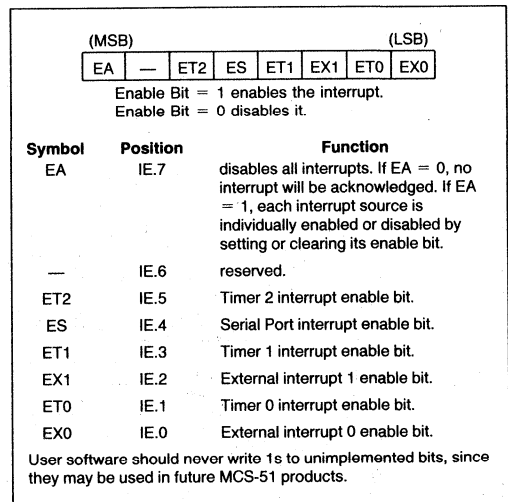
(MSB) (LSB)

| EA | — | ET2 | ES | ET1 | EX1 | ET0 | EX0 |
|---|---|---|---|---|---|---|---|

Enable Bit = 1 enables the interrupt.
Enable Bit = 0 disables it.

| Symbol | Position | Function |
|---|---|---|
| EA | IE.7 | disables all interrupts. If EA = 0, no interrupt will be acknowledged. If EA = 1, each interrupt source is individually enabled or disabled by setting or clearing its enable bit. |
| — | IE.6 | reserved. |
| ET2 | IE.5 | Timer 2 interrupt enable bit. |
| ES | IE.4 | Serial Port interrupt enable bit. |
| ET1 | IE.3 | Timer 1 interrupt enable bit. |
| EX1 | IE.2 | External interrupt 1 enable bit. |
| ET0 | IE.1 | Timer 0 interrupt enable bit. |
| EX0 | IE.0 | External interrupt 0 enable bit. |

User software should never write 1s to unimplemented bits, since they may be used in future MCS-51 products.